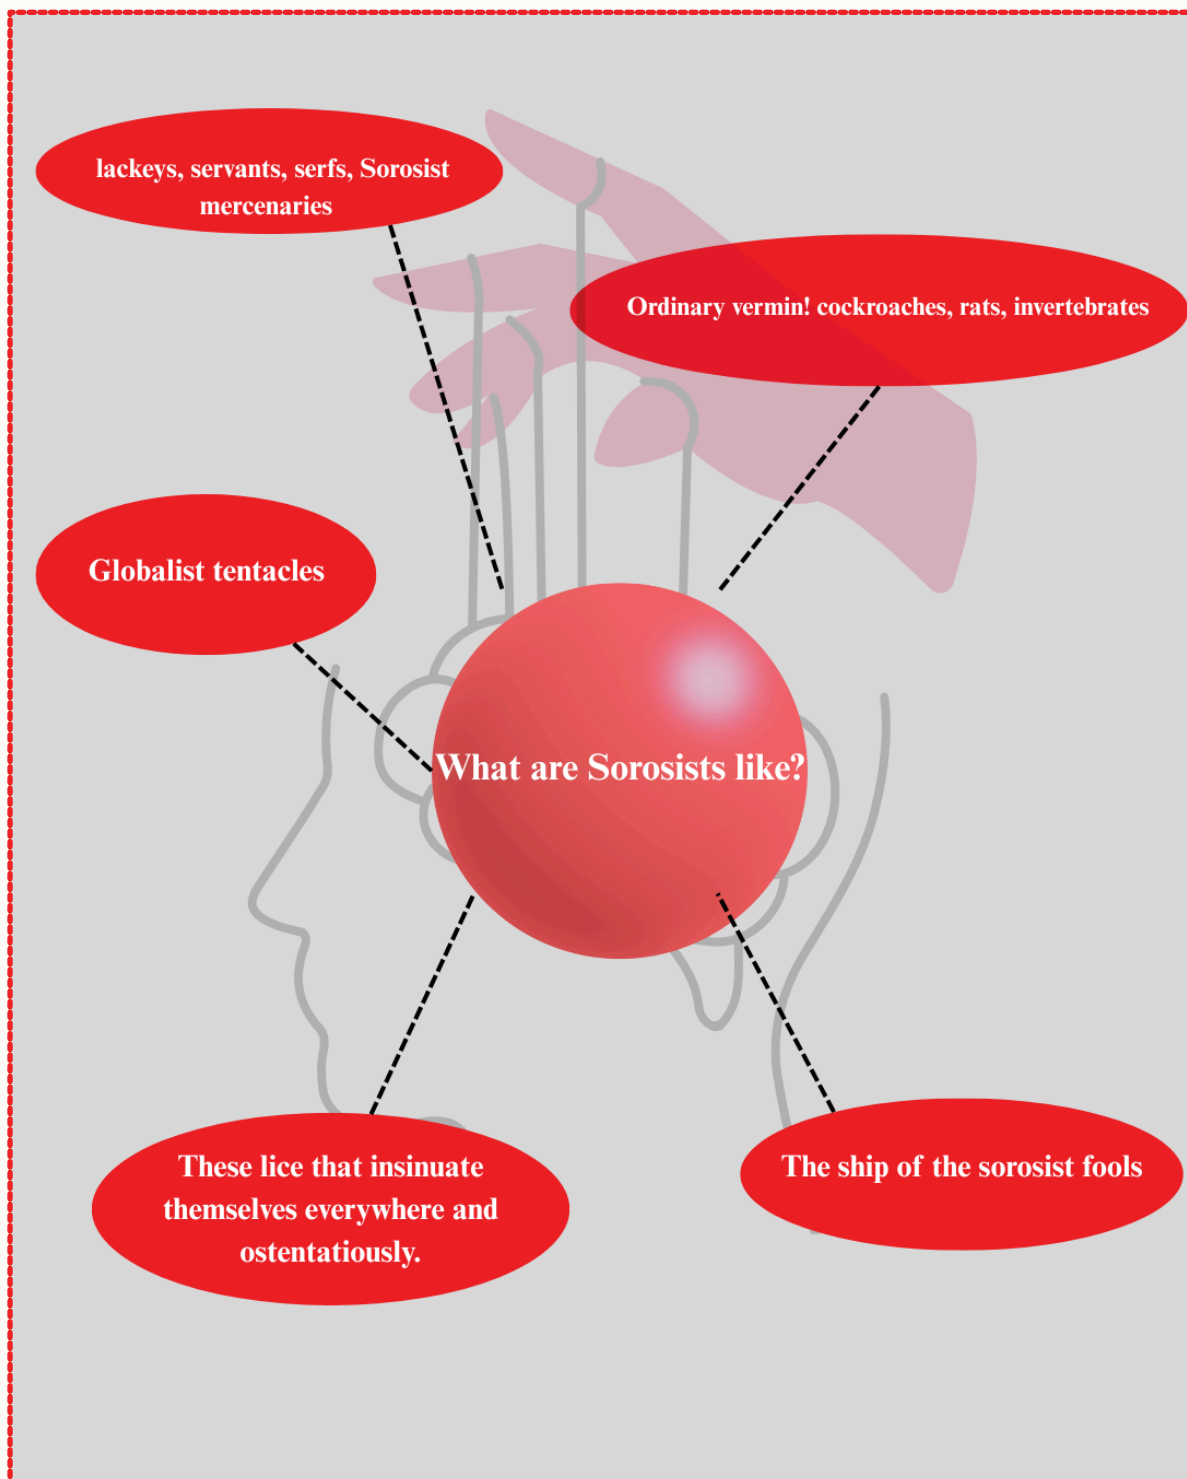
lackeys, servants, serfs, Sorosist mercenaries

Ordinary vermin! cockroaches, rats, invertebrates

Globalist tentacles

What are Sorosists like?

These lice that insinuate themselves everywhere and ostentatiously.

The ship of the sorosist fools